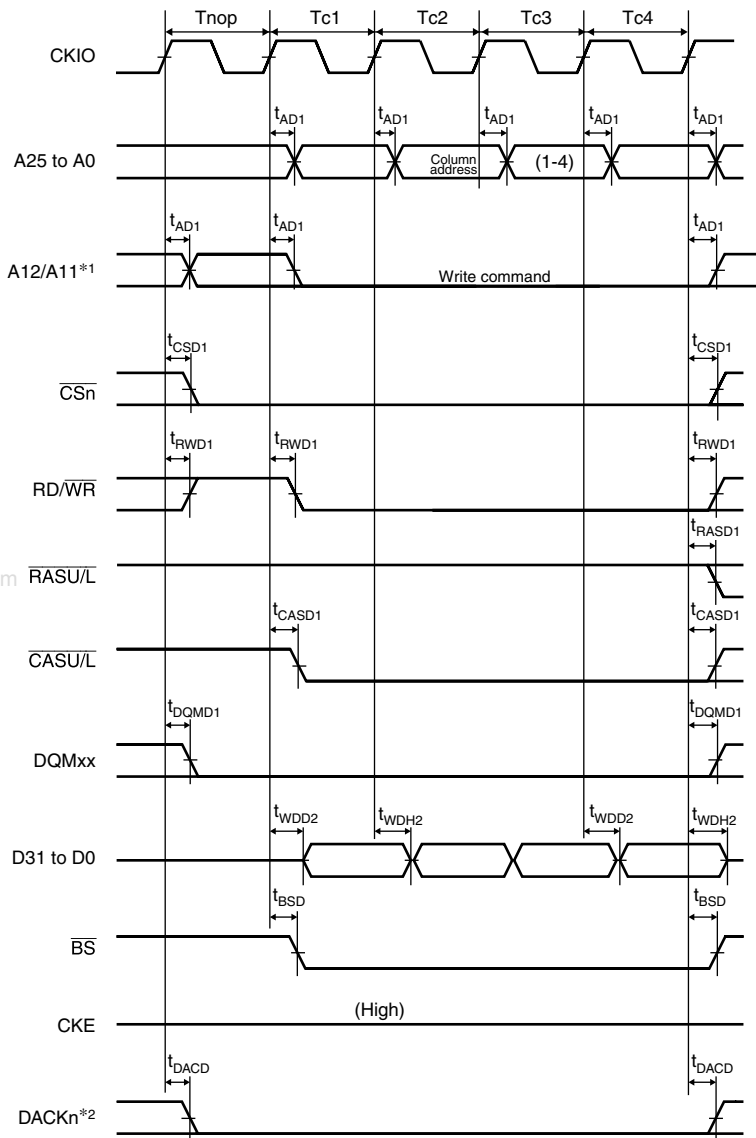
Tnop
Tc1
Tc2
Tc3
Tc4

CKIO

$t_{AD1}$ $t_{AD1}$ $t_{AD1}$ $t_{AD1}$ $t_{AD1}$

A25 to A0

Column address

(1-4)

$t_{AD1}$ $t_{AD1}$ $t_{AD1}$

A12/A11$^{*1}$

Write command

$t_{CSD1}$ $t_{CSD1}$

$\overline{CSn}$

$t_{RWD1}$ $t_{RWD1}$ $t_{RWD1}$

RD/$\overline{WR}$

$t_{RASD1}$

$\overline{RASU/L}$

$t_{CASD1}$ $t_{CASD1}$

$\overline{CASU/L}$

$t_{DQMD1}$ $t_{DQMD1}$

DQMxx

$t_{WDD2}$ $t_{WDH2}$ $t_{WDD2}$ $t_{WDH2}$

D31 to D0

$t_{BSD}$ $t_{BSD}$

$\overline{BS}$

CKE

(High)

$t_{DACD}$ $t_{DACD}$

DACKn$^{*2}$